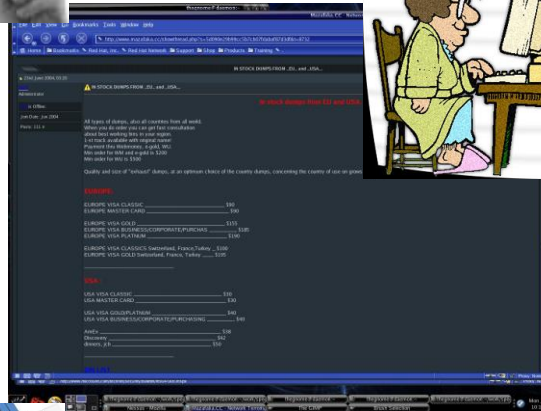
File Edit View Go Bookmarks Tools Window Help

http://www.mazafaka.cc/showthread.php?s=

Home Bookmarks Red Hat, Inc. Red Hat Network Support Shop Products Training

IN STOCK DUMPS FROM ,EU, and ,USA...

22nd June 2004, 03:20

Administrator

is Offline

Join Date: Jun 2004

Posts: 131

IN STOCK DUMPS FROM ,EU, and ,USA...

In stock dumps from EU and USA

All types of dumps, also all countries from all world.
When you do order you can get first consultation
about best working bins in your region.
1-st track available with original name
Payment thru Webmoney , e-gold, WU.
Min order for WM and e-gold is $200
Min order for WU is $500

Quality and size of "exhaust" dumps, at an optimum choice of the country dumps, concerning the country of use on greater

EUROPE:

EUROPE VISA CLASSIC ________________ $90
EUROPE MASTER CARD ________________ $90

EUROPE VISA GOLD ________________ $155
EUROPE VISA BUSINESS/CORPORATE/PURCHAS ________ $185
EUROPE VISA PLATINUM ________________ $190

EUROPE VISA CLASSICS Switzerland, France,Turkey __ $180
EUROPE VISA GOLD Switzerland, France, Turkey ____ $195

USA :

USA VISA CLASSIC ________________ $30
USA MASTER CARD ________________ $30

USA VISA GOLD/PLATINUM ________________ $40
USA VISA BUSINESS/CORPORATE/PURCHASING ________ $40

AmEx ________________ $38
Discovery ________________ $42
dumps, jcb ________________ $50

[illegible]